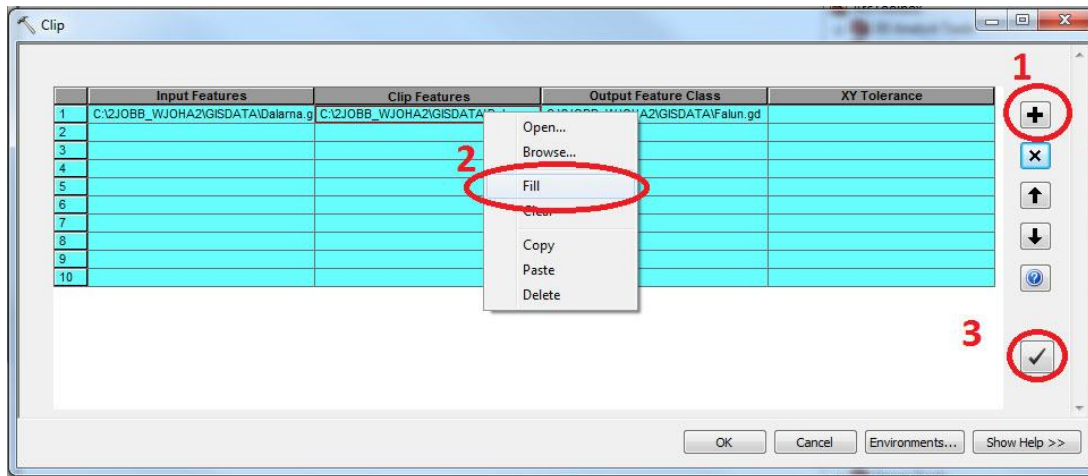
Clip

|  | Input Features | Clip Features | Output Feature Class | XY Tolerance |
|---|---|---|---|---|
| 1 | C:\2JOBB_WJOHA2\GISDATA\Dalarna.g | C:\2JOBB_WJOHA2\GISDATA\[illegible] | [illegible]\GISDATA\Falun.gd |  |
| 2 |  |  |  |  |
| 3 |  |  |  |  |
| 4 |  |  |  |  |
| 5 |  |  |  |  |
| 6 |  |  |  |  |
| 7 |  |  |  |  |
| 8 |  |  |  |  |
| 9 |  |  |  |  |
| 10 |  |  |  |  |

Open...
Browse...
Fill
Clear
Copy
Paste
Delete

1
2
3

OK
Cancel
Environments...
Show Help >>